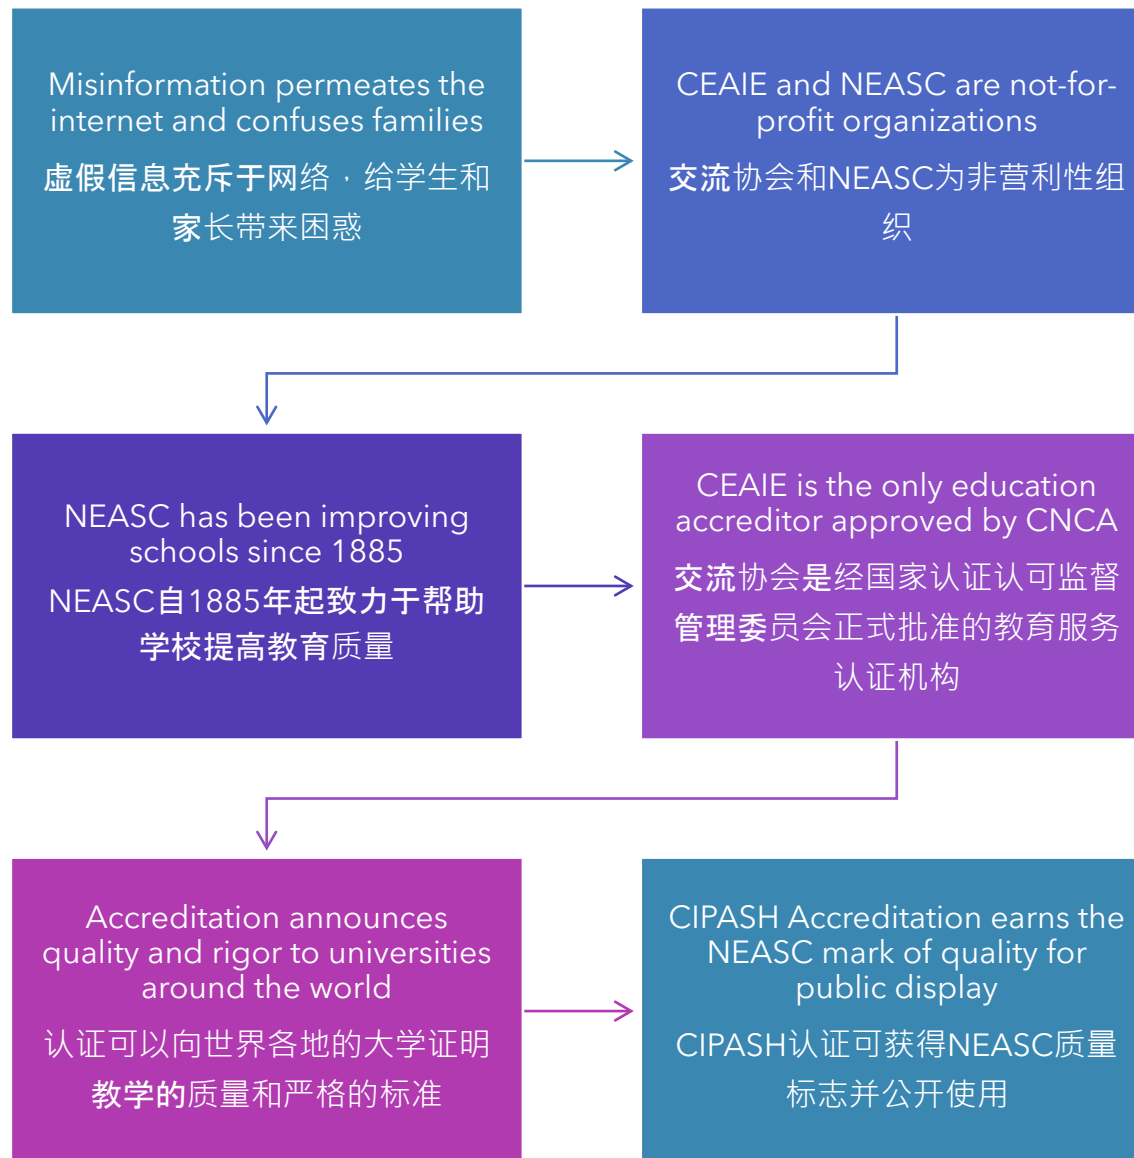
Misinformation permeates the internet and confuses families

虚假信息充斥于网络，给学生和家长带来困惑

CEAIE and NEASC are not-for-profit organizations

交流协会和NEASC为非营利性组织

NEASC has been improving schools since 1885

NEASC自1885年起致力于帮助学校提高教育质量

CEAIE is the only education accreditor approved by CNCA

交流协会是经国家认证认可监督管理委员会正式批准的教育服务认证机构

Accreditation announces quality and rigor to universities around the world

认证可以向世界各地的大学证明教学的质量和严格的标准

CIPASH Accreditation earns the NEASC mark of quality for public display

CIPASH认证可获得NEASC质量标志并公开使用